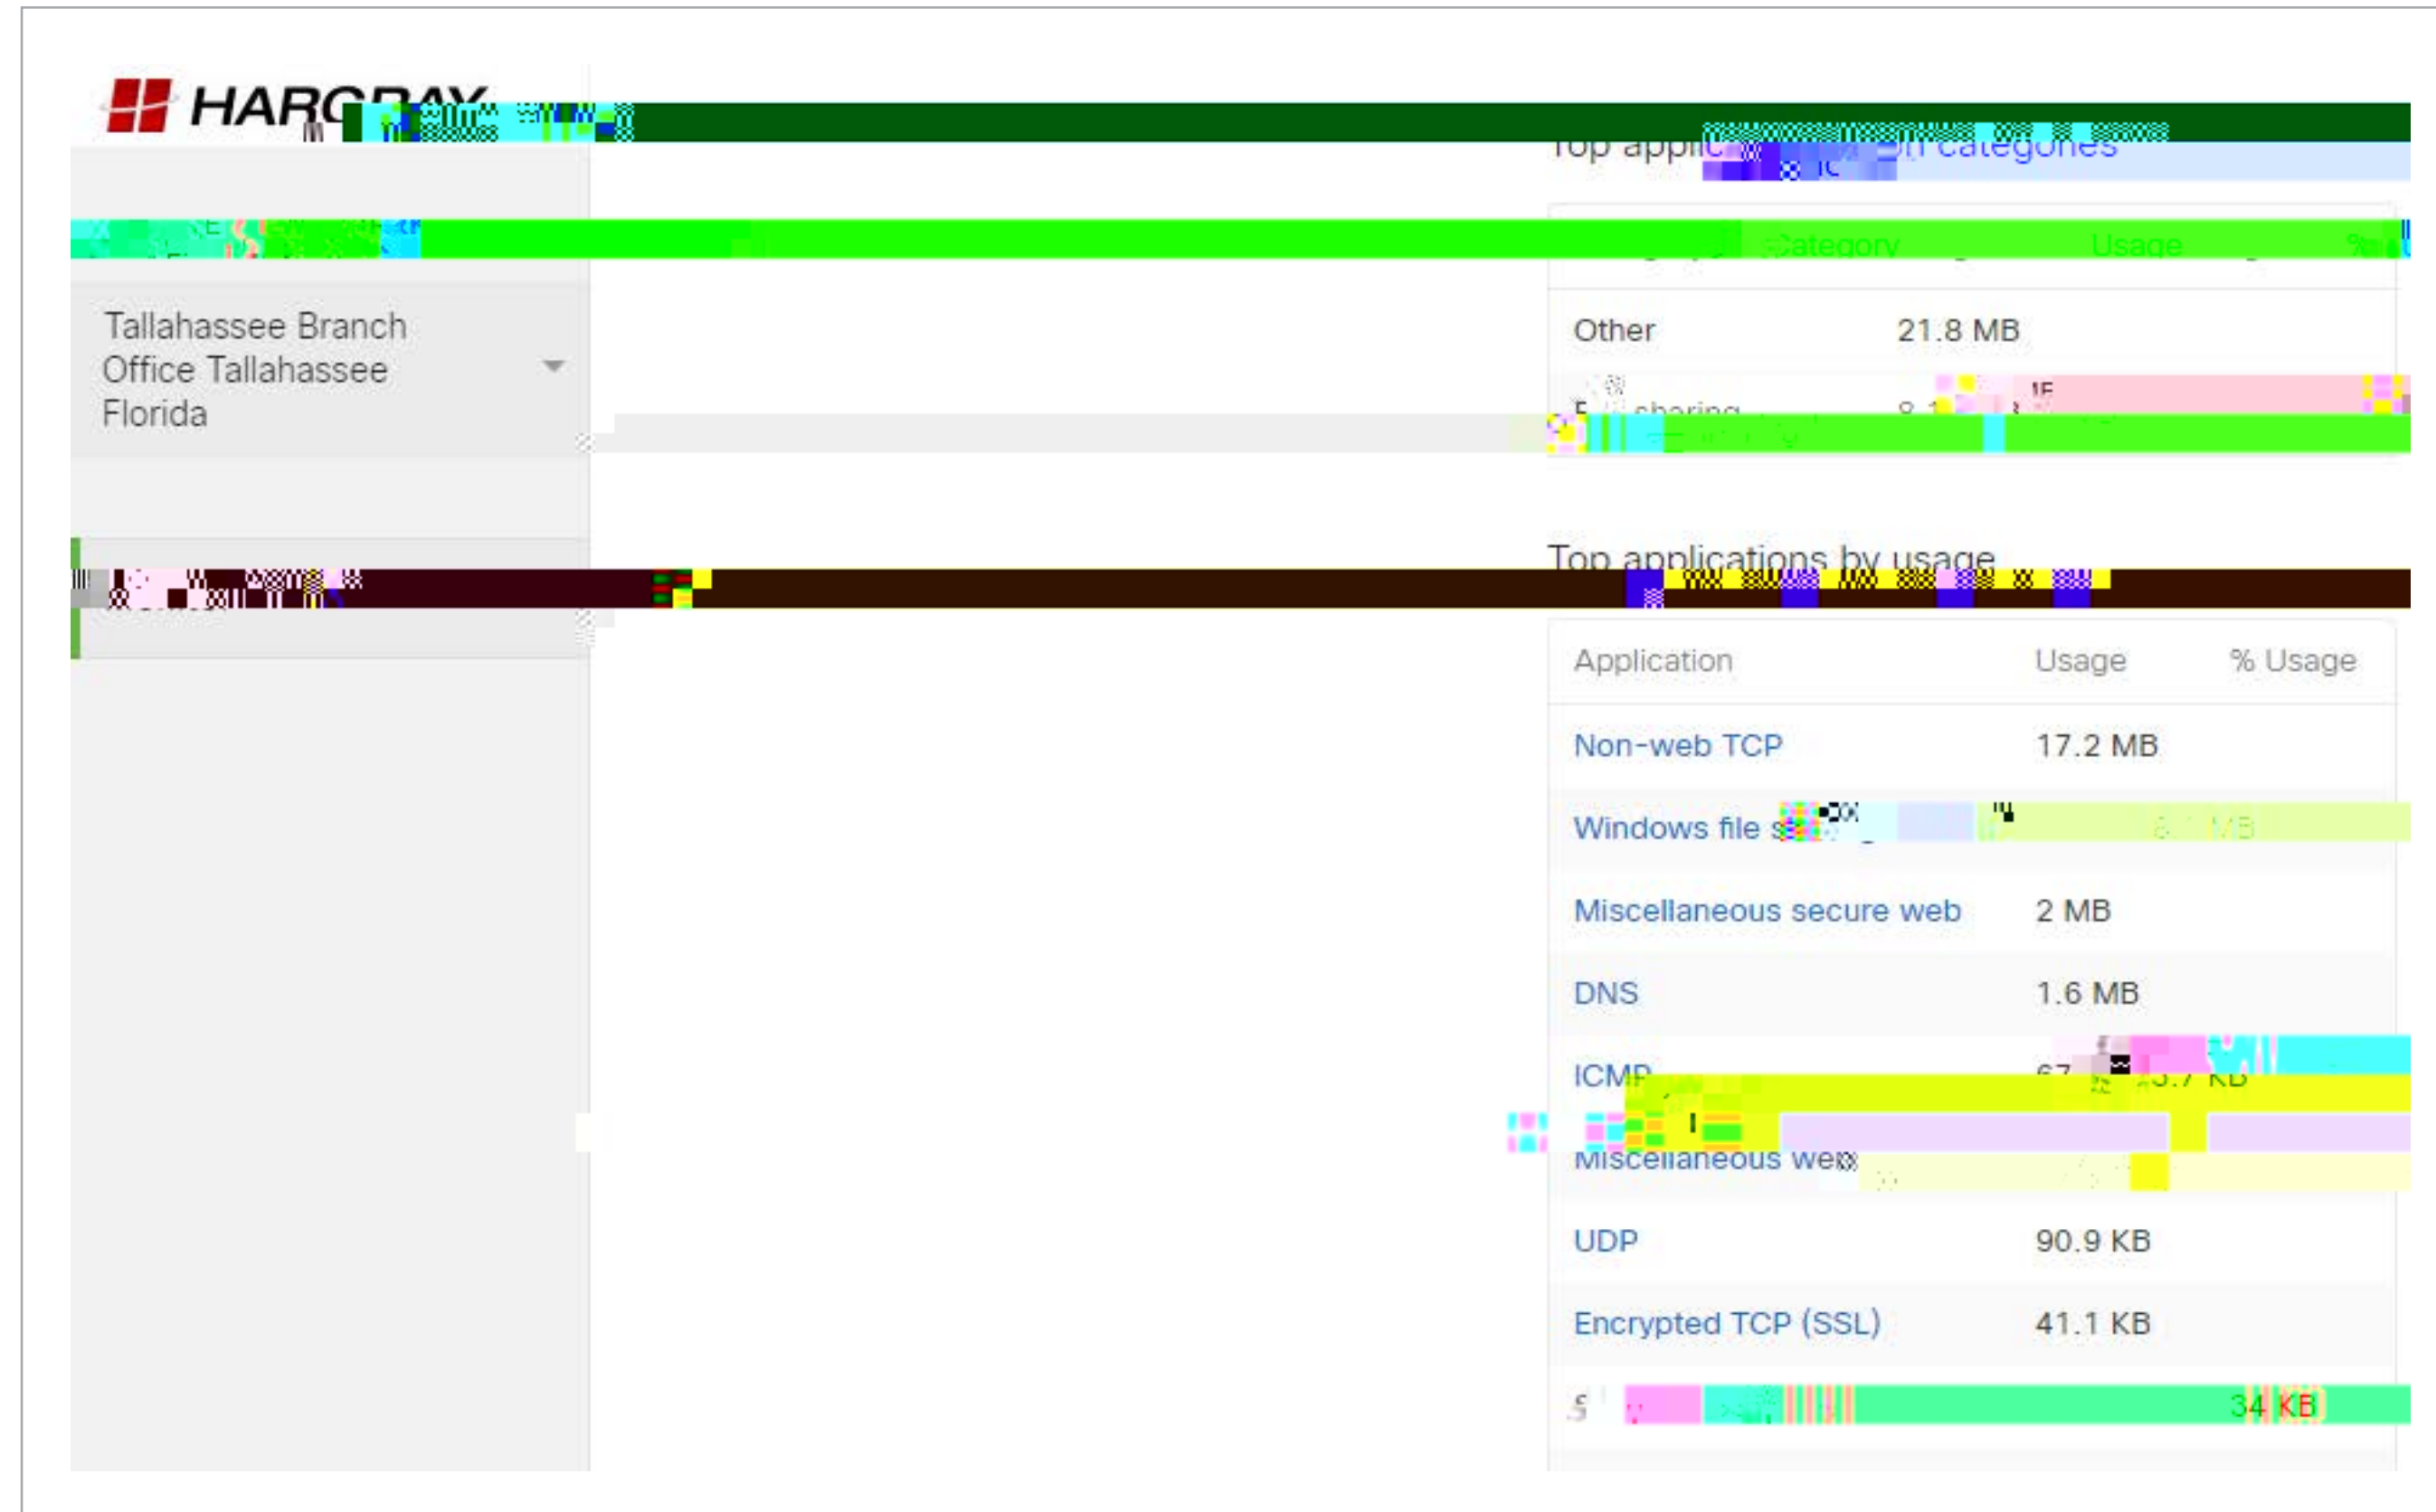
HARGRAY

Top application categories

Category Usage %

Tallahassee Branch Office Tallahassee Florida

Other 21.8 MB

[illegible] sharing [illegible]

Top applications by usage

| Application | Usage | % Usage |
|---|---|---|
| Non-web TCP | 17.2 MB | |
| Windows file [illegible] | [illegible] MB | |
| Miscellaneous secure web | 2 MB | |
| DNS | 1.6 MB | |
| ICMP | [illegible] KB | |
| Miscellaneous web | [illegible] | |
| UDP | 90.9 KB | |
| Encrypted TCP (SSL) | 41.1 KB | |
| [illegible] | 34 KB | |